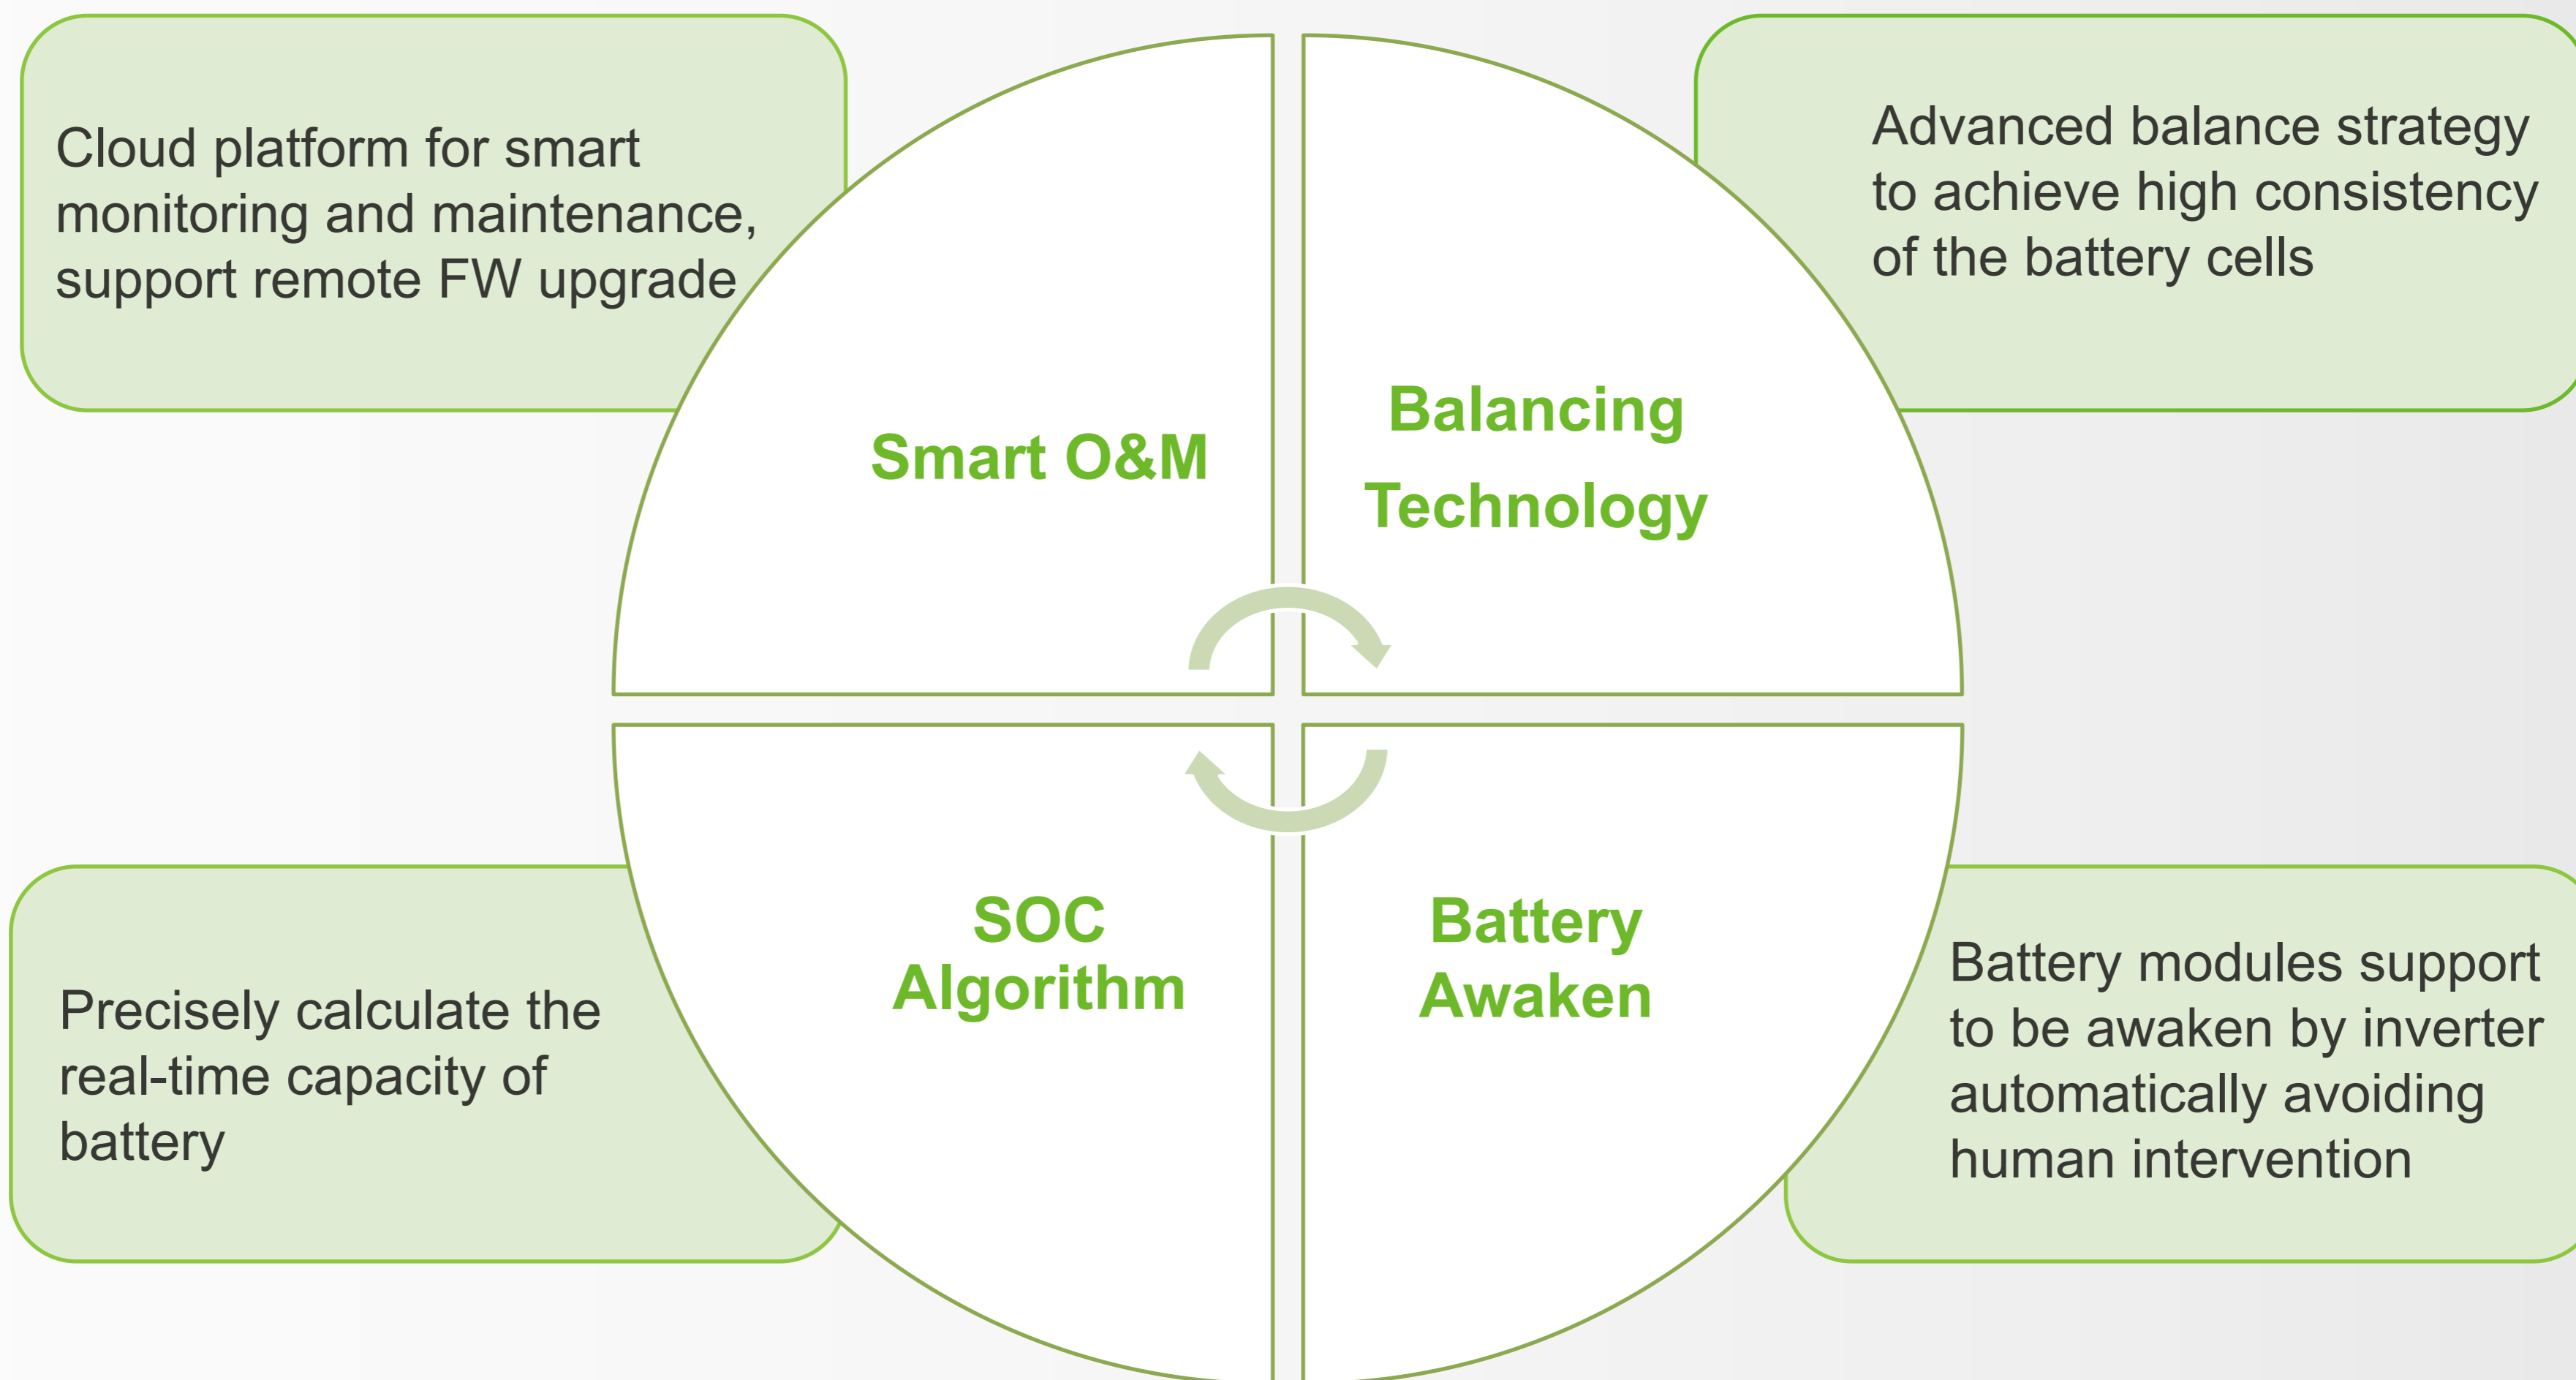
Cloud platform for smart monitoring and maintenance, support remote FW upgrade

Smart O&M

Balancing Technology

Advanced balance strategy to achieve high consistency of the battery cells

Precisely calculate the real-time capacity of battery

SOC Algorithm

Battery Awaken

Battery modules support to be awaken by inverter automatically avoiding human intervention